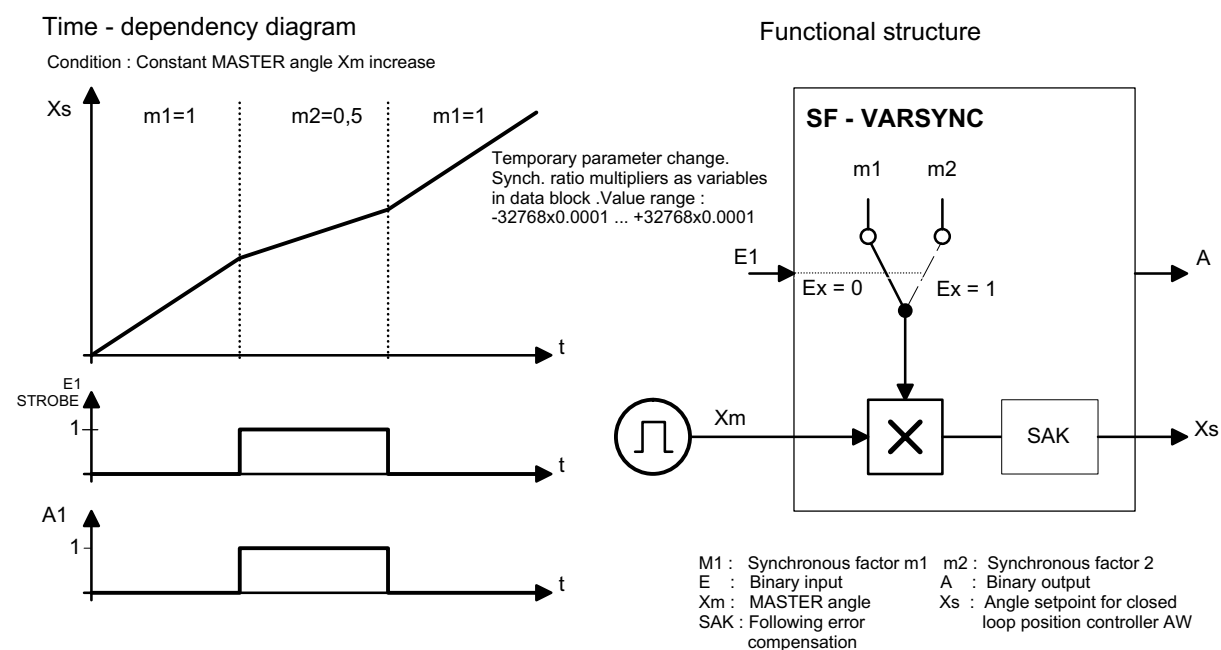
Time - dependency diagram

Condition : Constant MASTER angle Xm increase

Xs

m1=1 m2=0,5 m1=1

Temporary parameter change. Synch. ratio multipliers as variables in data block .Value range : -32768x0.0001 ... +32768x0.0001

t

E1
STROBE

1

t

A1

1

t

Functional structure

SF - VARSYNC

m1 m2

E1

A

Ex = 0 Ex = 1

Xm

SAK

Xs

M1 : Synchronous factor m1
m2 : Synchronous factor 2
E : Binary input
A : Binary output
Xm : MASTER angle
Xs : Angle setpoint for closed loop position controller AW
SAK : Following error compensation